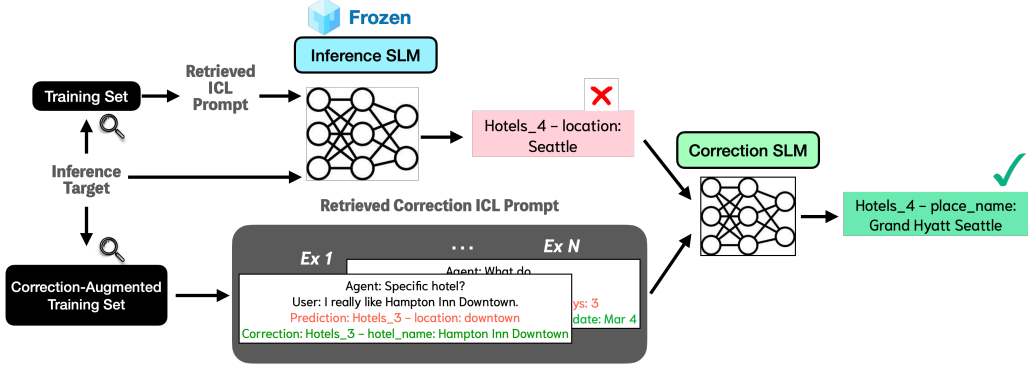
Frozen

Inference SLM

Training Set

Retrieved ICL Prompt

Inference Target

Hotels_4 – location: Seattle

Correction SLM

Hotels_4 – place_name: Grand Hyatt Seattle

Retrieved Correction ICL Prompt

Correction-Augmented Training Set

Ex 1

. . .

Ex N

Agent: What do

ys: 3

date: Mar 4

Agent: Specific hotel?
User: I really like Hampton Inn Downtown.
Prediction: Hotels_3 – location: downtown
Correction: Hotels_3 – hotel_name: Hampton Inn Downtown